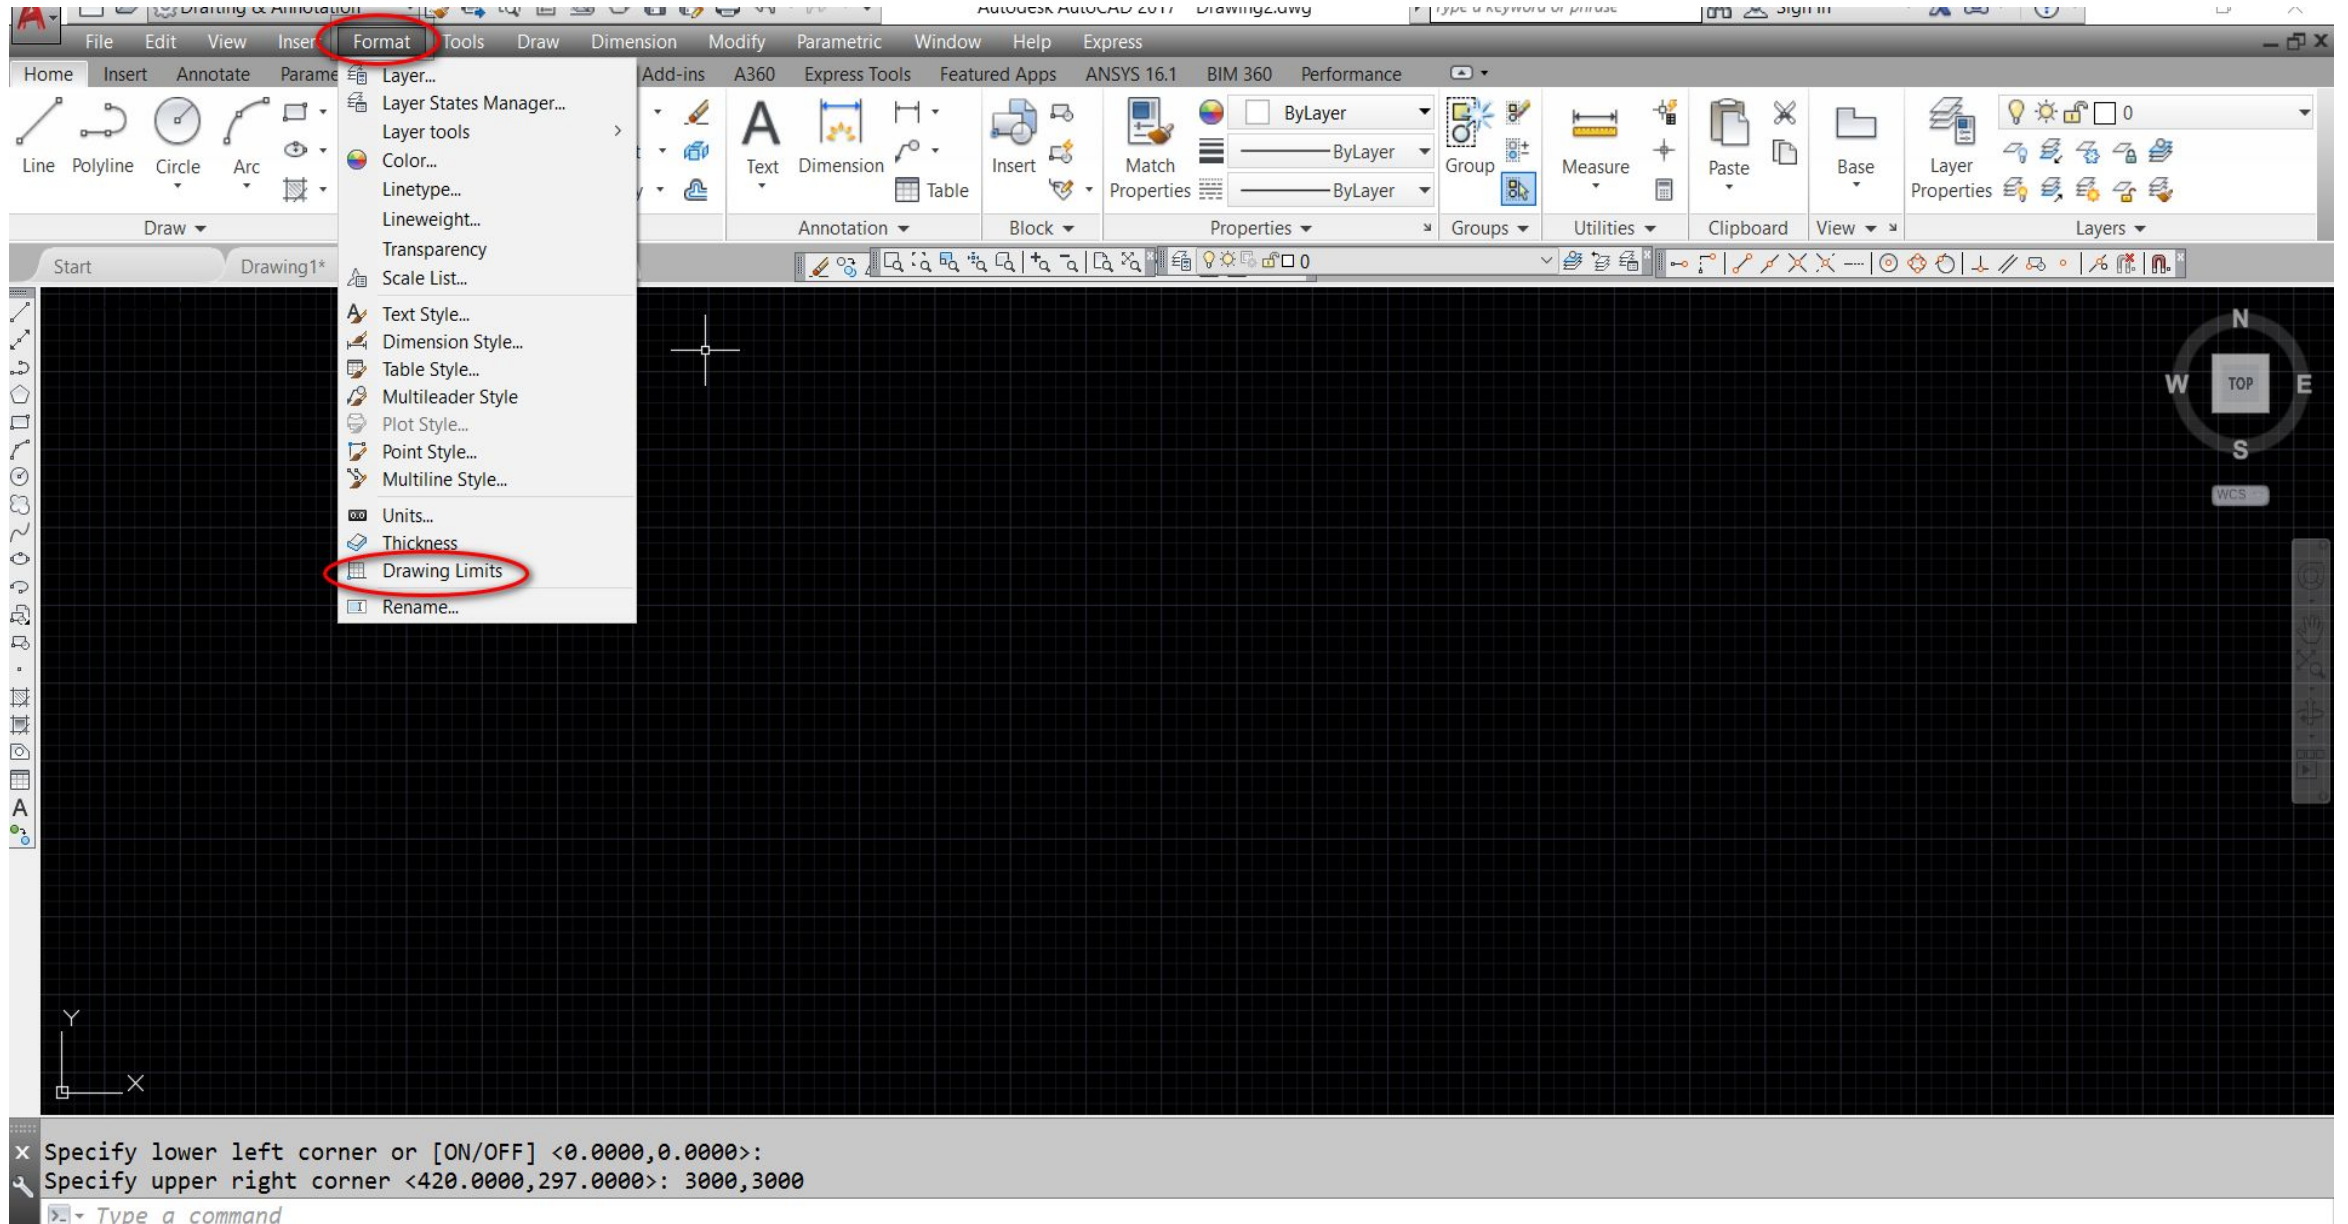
Drafting & Annotation
Autodesk AutoCAD 2017 Drawing2.dwg
Type a keyword or phrase
Sign In

File Edit View Insert Format Tools Draw Dimension Modify Parametric Window Help Express

Home Insert Annotate Parame Add-ins A360 Express Tools Featured Apps ANSYS 16.1 BIM 360 Performance

Line Polyline Circle Arc
Draw

Text Dimension Table
Annotation

Insert
Block

Match Properties
ByLayer
ByLayer
ByLayer
Properties

Group
Groups

Measure
Utilities

Paste
Clipboard

Base
View

Layer Properties
0
Layers

Start Drawing1*

Layer...
Layer States Manager...
Layer tools
Color...
Linetype...
Lineweight...
Transparency
Scale List...
Text Style...
Dimension Style...
Table Style...
Multileader Style
Plot Style...
Point Style...
Multiline Style...
Units...
Thickness
Drawing Limits
Rename...

0

N
W TOP E
S
WCS

Y
X

Specify lower left corner or [ON/OFF] <0.0000,0.0000>:
Specify upper right corner <420.0000,297.0000>: 3000,3000
Type a command